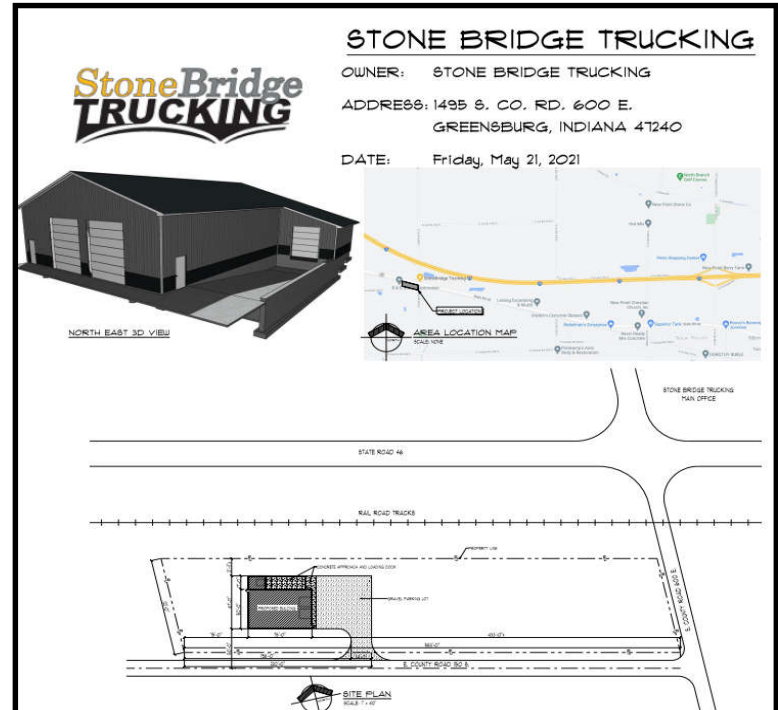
STONE BRIDGE TRUCKING

OWNER: STONE BRIDGE TRUCKING

ADDRESS: 1495 S. CO. RD. 600 E.
GREENSBURG, INDIANA 47240

DATE: Friday, May 21, 2021

StoneBridge
TRUCKING

NORTH EAST 3D VIEW

AREA LOCATION MAP
SCALE: NONE

PROJECT LOCATION

STONE BRIDGE TRUCKING
MAIN OFFICE

STATE ROAD 46

RAIL ROAD TRACKS

PROPERTY LINE

CONCRETE APPROACH AND LOADING DOCK

GRAVEL PARKING LOT

PROPOSED BUILDING

S. COUNTY ROAD 600 E

S. COUNTY ROAD 150 S

SITE PLAN
SCALE: 1" = 40'